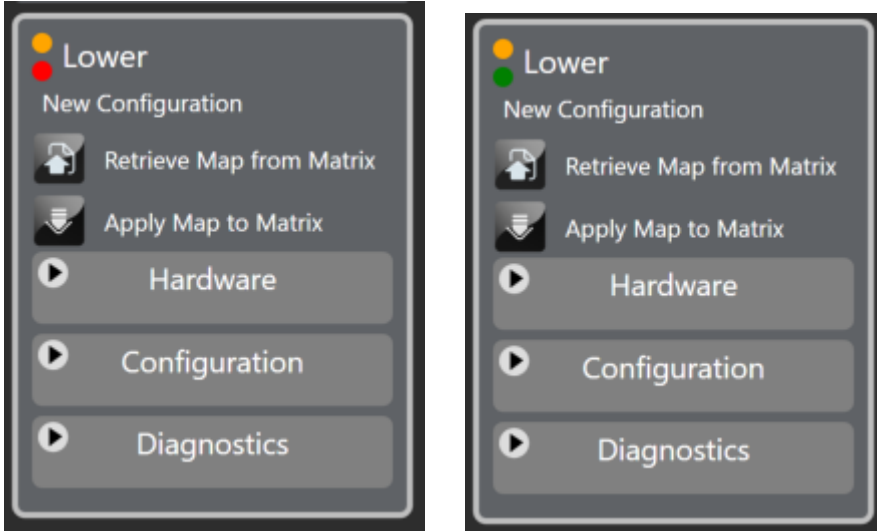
Lower
New Configuration
Retrieve Map from Matrix
Apply Map to Matrix
Hardware
Configuration
Diagnostics

Lower
New Configuration
Retrieve Map from Matrix
Apply Map to Matrix
Hardware
Configuration
Diagnostics